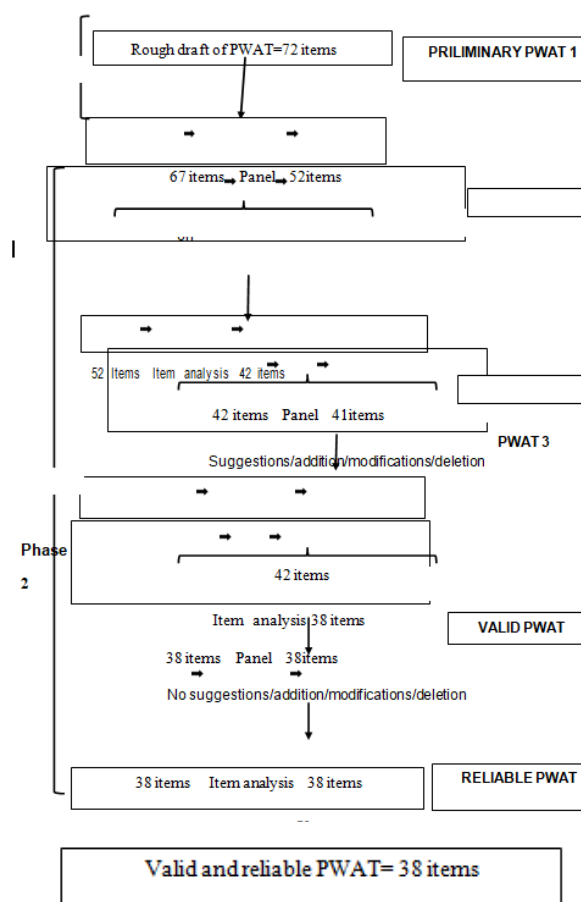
Rough draft of PWAT=72 items

PRILIMINARY PWAT 1

67 items Panel 52items

52 Items Item analysis 42 items

42 items Panel 41items

PWAT 3

Suggestions/addition/modifications/deletion

Phase 2

42 items

Item analysis 38 items

VALID PWAT

38 items Panel 38items

No suggestions/addition/modifications/deletion

38 items Item analysis 38 items

RELIABLE PWAT

Valid and reliable PWAT= 38 items